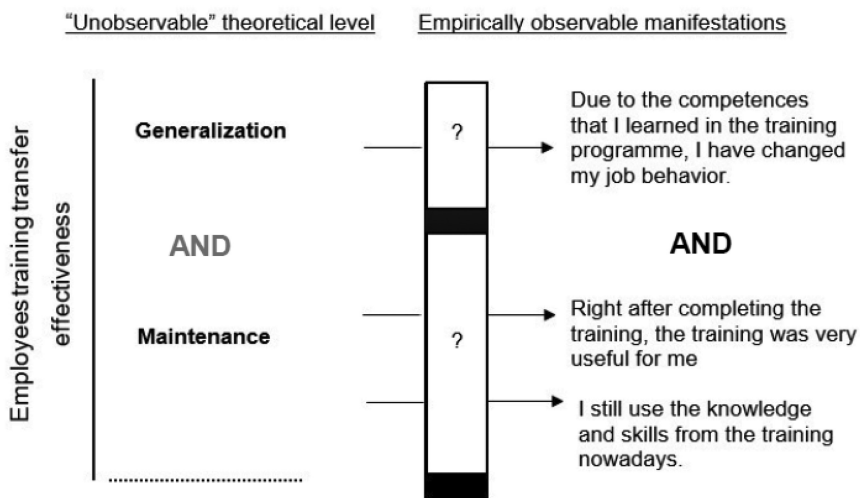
"Unobservable" theoretical level

Empirically observable manifestations

Employees training transfer effectiveness

Generalization

?

Due to the competences that I learned in the training programme, I have changed my job behavior.

AND

AND

Maintenance

?

Right after completing the training, the training was very useful for me

I still use the knowledge and skills from the training nowadays.

..............................